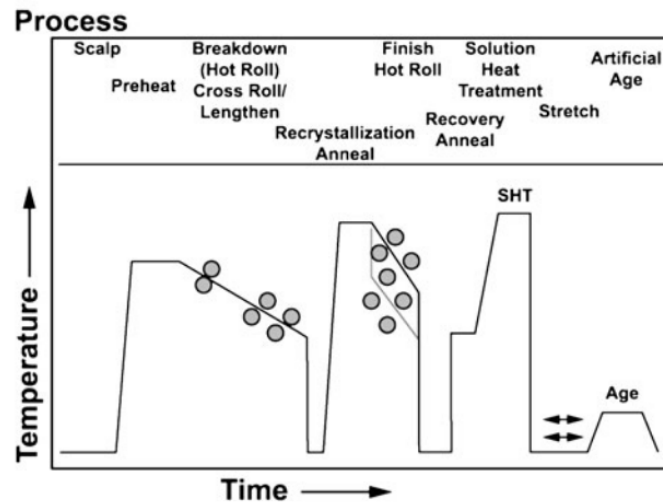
Process

Scalp

Preheat

Breakdown (Hot Roll) Cross Roll/ Lengthen

Recrystallization Anneal

Finish Hot Roll

Recovery Anneal

Solution Heat Treatment

Stretch

Artificial Age

SHT

Age

Temperature

Time